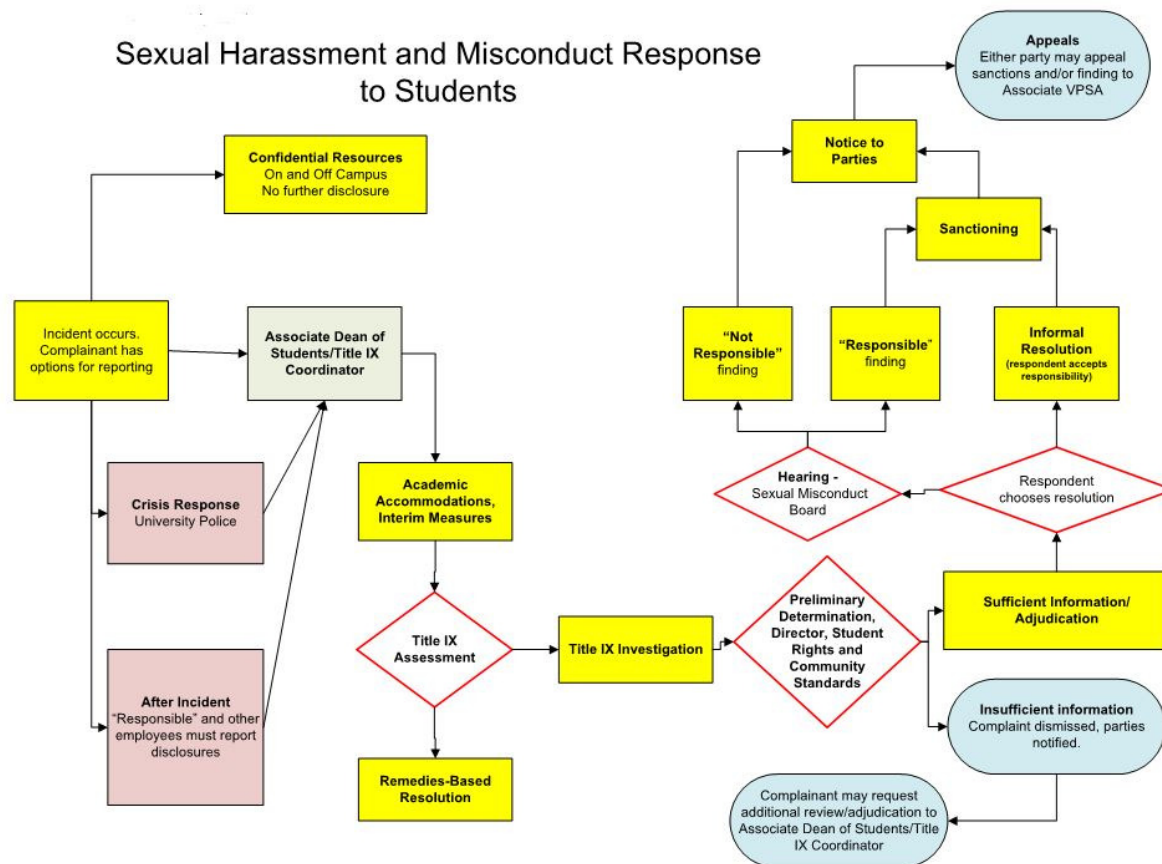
Sexual Harassment and Misconduct Response to Students

Confidential Resources
On and Off Campus
No further disclosure

Incident occurs. Complainant has options for reporting

Associate Dean of Students/Title IX Coordinator

Crisis Response
University Police

After Incident
"Responsible" and other employees must report disclosures

Academic Accommodations, Interim Measures

Title IX Assessment

Remedies-Based Resolution

Title IX Investigation

Preliminary Determination, Director, Student Rights and Community Standards

Sufficient Information/ Adjudication

Insufficient information
Complaint dismissed, parties notified.

Complainant may request additional review/adjudication to Associate Dean of Students/Title IX Coordinator

Respondent chooses resolution

Hearing - Sexual Misconduct Board

"Not Responsible" finding

"Responsible" finding

Informal Resolution
(respondent accepts responsibility)

Sanctioning

Notice to Parties

Appeals
Either party may appeal sanctions and/or finding to Associate VPSA